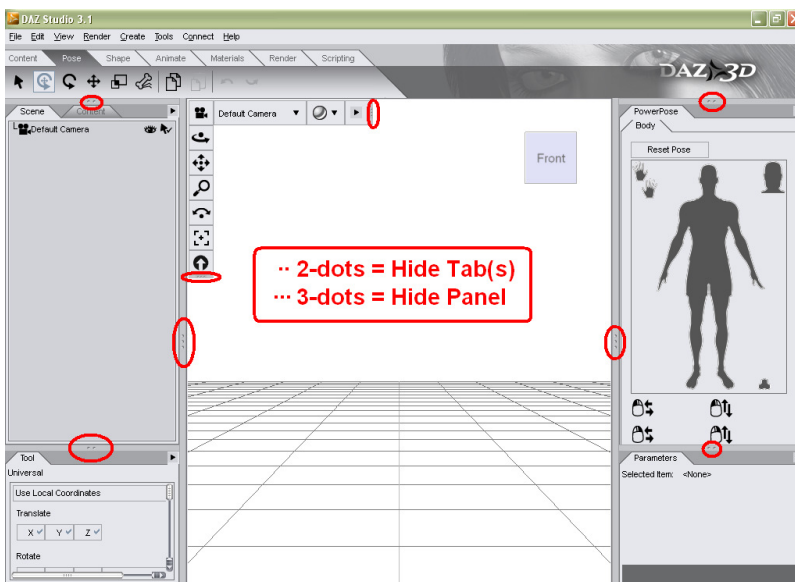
DAZ Studio 3.1

File Edit View Render Create Tools Connect Help

Content Pose Shape Animate Materials Render Scripting

DAZ 3D

Scene Content

Default Camera

Default Camera

Front

PowerPose

Body

Reset Pose

·· 2-dots = Hide Tab(s)
··· 3-dots = Hide Panel

Tool

Universal

Use Local Coordinates

Translate

X Y Z

Rotate

Parameters

Selected Item: <None>